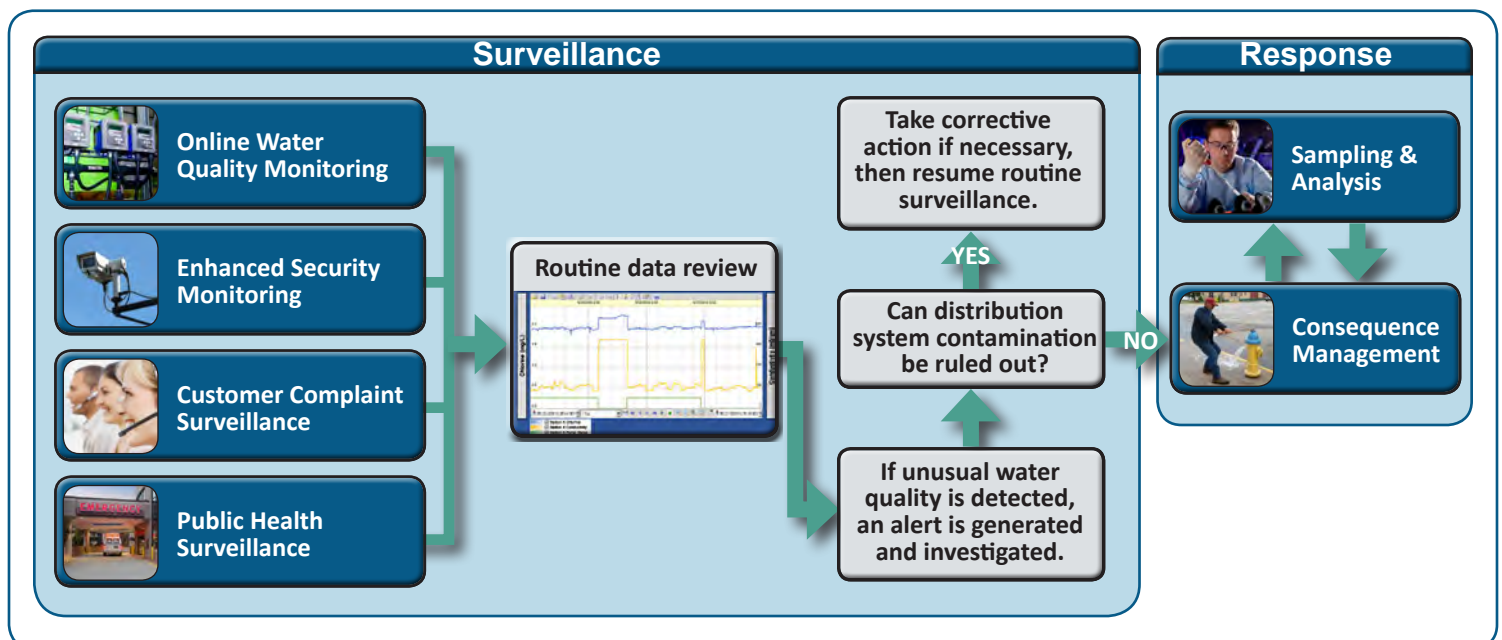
Surveillance

Online Water Quality Monitoring

Enhanced Security Monitoring

Customer Complaint Surveillance

Public Health Surveillance

Routine data review

If unusual water quality is detected, an alert is generated and investigated.

Can distribution system contamination be ruled out?

YES

Take corrective action if necessary, then resume routine surveillance.

NO

Response

Sampling & Analysis

Consequence Management